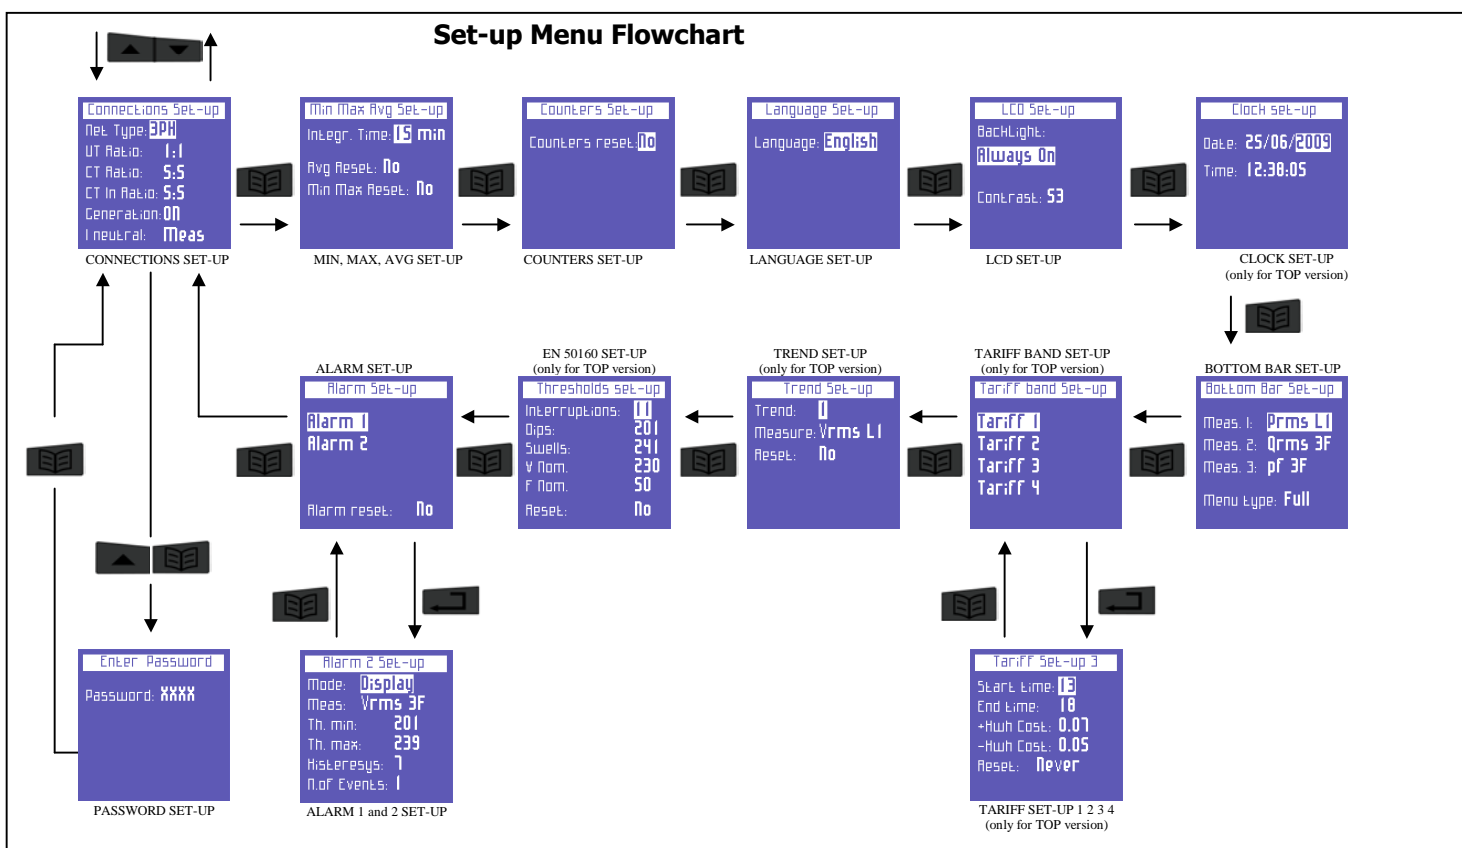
Set-up Menu Flowchart

Connections Set-up
Net Type: 3PH
VT Ratio: 1:1
CT Ratio: 5:5
CT In Ratio: 5:5
Generation: ON
I neutral: Meas
CONNECTIONS SET-UP

Min Max Avg Set-up
Integr. Time: 15 min
Avg Reset: No
Min Max Reset: No
MIN, MAX, AVG SET-UP

Counters Set-up
Counters reset: No
COUNTERS SET-UP

Language Set-up
Language: English
LANGUAGE SET-UP

LCD Set-up
Backlight:
Always On
Contrast: 53
LCD SET-UP

Clock Set-up
Date: 25/06/2009
Time: 12:38:05
CLOCK SET-UP
(only for TOP version)

BOTTOM BAR SET-UP
Bottom Bar Set-up
Meas. 1: Prms L1
Meas. 2: Qrms 3F
Meas. 3: pf 3F
Menu type: Full

TARIFF BAND SET-UP
(only for TOP version)
Tariff band Set-up
Tariff 1
Tariff 2
Tariff 3
Tariff 4

TREND SET-UP
(only for TOP version)
Trend Set-up
Trend: 0
Measure: Vrms L1
Reset: No

EN 50160 SET-UP
(only for TOP version)
Thresholds set-up
Interruptions: 11
Dips: 201
Swells: 241
V Nom. 230
F Nom. 50
Reset: No

ALARM SET-UP
Alarm Set-up
Alarm 1
Alarm 2
Alarm reset: No

Enter Password
Password: XXXX
PASSWORD SET-UP

Alarm 2 Set-up
Mode: Display
Meas: Vrms 3F
Th. min: 201
Th. max: 239
Histeresys: 7
N.of Events: 1
ALARM 1 and 2 SET-UP

Tariff Set-up 3
Start time: 13
End time: 18
+Kwh Cost: 0.07
-Kwh Cost: 0.05
Reset: Never
TARIFF SET-UP 1 2 3 4
(only for TOP version)